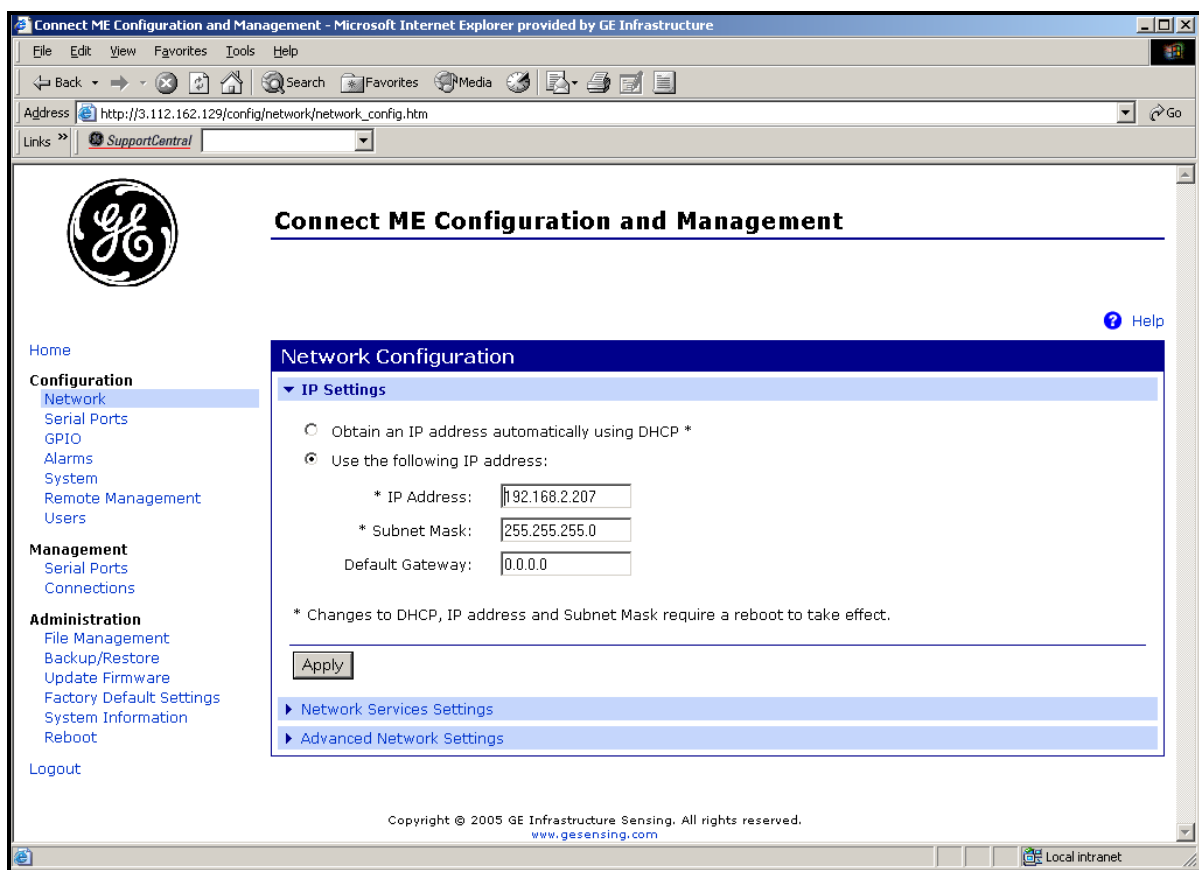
Connect ME Configuration and Management - Microsoft Internet Explorer provided by GE Infrastructure

File Edit View Favorites Tools Help

Back Search Favorites Media

Address http://3.112.162.129/config/network/network_config.htm Go

Links SupportCentral

Connect ME Configuration and Management

Help

Home

Configuration
Network
Serial Ports
GPIO
Alarms
System
Remote Management
Users

Management
Serial Ports
Connections

Administration
File Management
Backup/Restore
Update Firmware
Factory Default Settings
System Information
Reboot

Logout

Network Configuration

IP Settings

Obtain an IP address automatically using DHCP *

Use the following IP address:

* IP Address: 192.168.2.207

* Subnet Mask: 255.255.255.0

Default Gateway: 0.0.0.0

* Changes to DHCP, IP address and Subnet Mask require a reboot to take effect.

Apply

Network Services Settings

Advanced Network Settings

Copyright © 2005 GE Infrastructure Sensing. All rights reserved.
www.gesensing.com

Local intranet